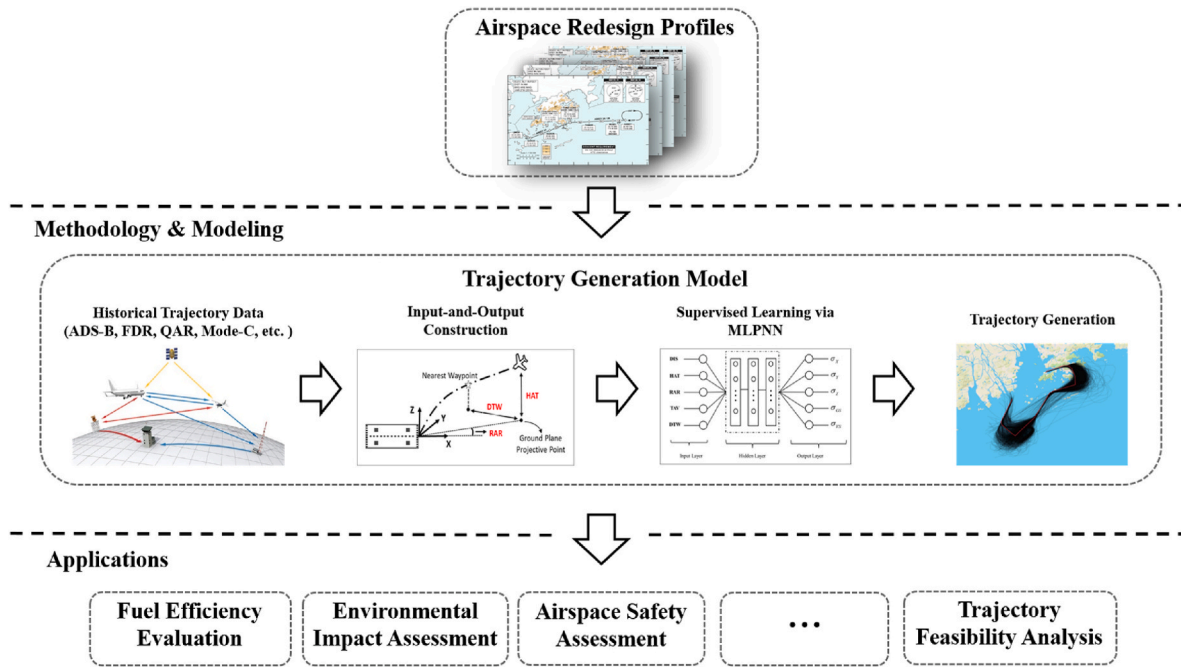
Airspace Redesign Profiles

Methodology & Modeling

Trajectory Generation Model

Historical Trajectory Data (ADS-B, FDR, QAR, Mode-C, etc. )

Input-and-Output Construction

Nearest Waypoint

HAT

DTW

Z

Y

X

RAR

Ground Plane Projective Point

Supervised Learning via MLPNN

DIS

HAT

RAR

TAV

DTW

$\sigma_x$

$\sigma_y$

$\sigma_z$

$\sigma_{vx}$

$\sigma_{vy}$

Input Layer

Hidden Layer

Output Layer

Trajectory Generation

Applications

Fuel Efficiency Evaluation

Environmental Impact Assessment

Airspace Safety Assessment

...

Trajectory Feasibility Analysis